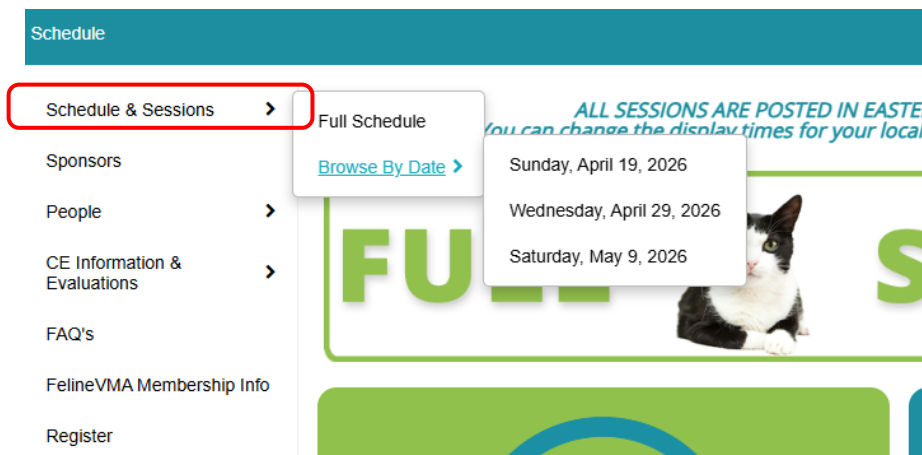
Schedule

Schedule & Sessions

Sponsors

People

CE Information & Evaluations

FAQ's

FelineVMA Membership Info

Register

Full Schedule

Browse By Date

Sunday, April 19, 2026

Wednesday, April 29, 2026

Saturday, May 9, 2026

ALL SESSIONS ARE POSTED IN EASTE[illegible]
You can change the display times for your local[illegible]

FU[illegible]

S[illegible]